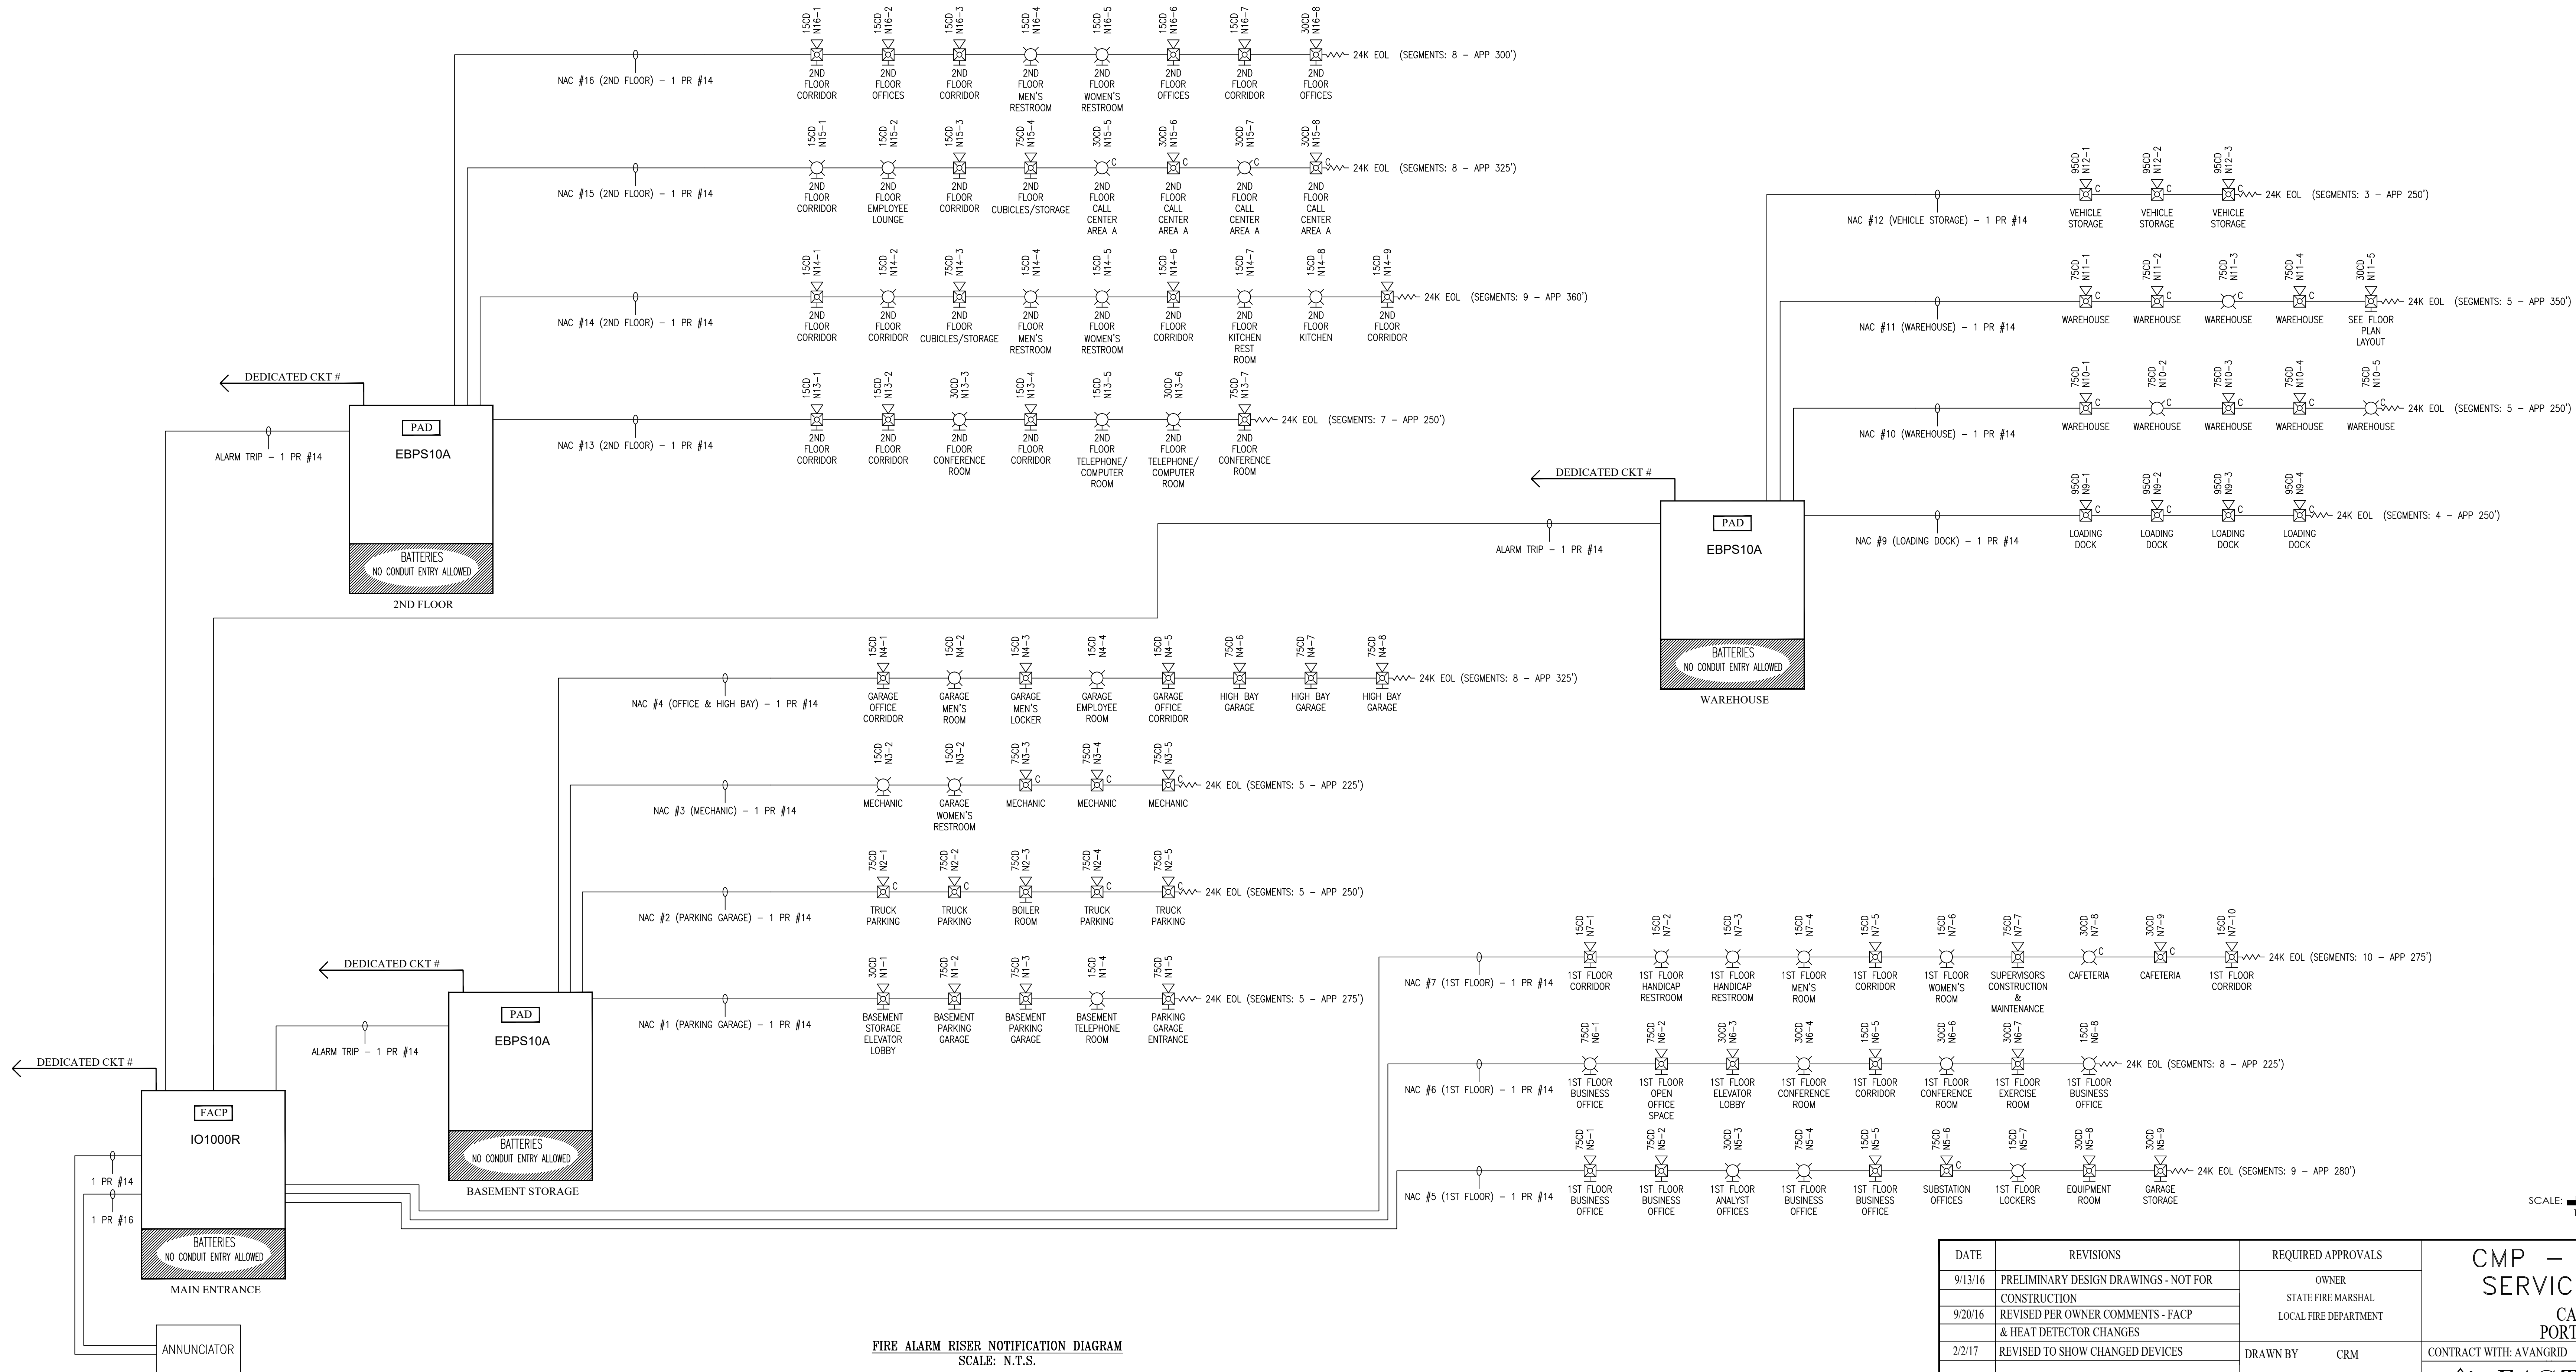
15CD N16-1 | 15CD N16-2 | 15CD N16-3 | 15CD N16-4 | 15CD N16-5 | 15CD N16-6 | 15CD N16-7 | 30CD N16-8
24K EOL (SEGMENTS: 8 – APP 300')
NAC #16 (2ND FLOOR) – 1 PR #14
2ND FLOOR CORRIDOR | 2ND FLOOR OFFICES | 2ND FLOOR CORRIDOR | 2ND FLOOR MEN'S RESTROOM | 2ND FLOOR WOMEN'S RESTROOM | 2ND FLOOR OFFICES | 2ND FLOOR CORRIDOR | 2ND FLOOR OFFICES

15CD N15-1 | 15CD N15-2 | 15CD N15-3 | 75CD N15-4 | 30CD N15-5 | 30CD N15-6 | 30CD N15-7 | 30CD N15-8
C C C C
24K EOL (SEGMENTS: 8 – APP 325')
NAC #15 (2ND FLOOR) – 1 PR #14
2ND FLOOR CORRIDOR | 2ND FLOOR EMPLOYEE LOUNGE | 2ND FLOOR CORRIDOR | 2ND FLOOR CUBICLES/STORAGE | 2ND FLOOR CALL CENTER AREA A | 2ND FLOOR CALL CENTER AREA A | 2ND FLOOR CALL CENTER AREA A | 2ND FLOOR CALL CENTER AREA A

15CD N14-1 | 15CD N14-2 | 75CD N14-3 | 15CD N14-4 | 15CD N14-5 | 15CD N14-6 | 15CD N14-7 | 15CD N14-8 | 15CD N14-9
24K EOL (SEGMENTS: 9 – APP 360')
NAC #14 (2ND FLOOR) – 1 PR #14
2ND FLOOR CORRIDOR | 2ND FLOOR CORRIDOR | 2ND FLOOR CUBICLES/STORAGE | 2ND FLOOR MEN'S RESTROOM | 2ND FLOOR WOMEN'S RESTROOM | 2ND FLOOR CORRIDOR | 2ND FLOOR KITCHEN REST ROOM | 2ND FLOOR KITCHEN | 2ND FLOOR CORRIDOR

DEDICATED CKT #
15CD N13-1 | 15CD N13-2 | 30CD N13-3 | 15CD N13-4 | 15CD N13-5 | 30CD N13-6 | 75CD N13-7
24K EOL (SEGMENTS: 7 – APP 250')
PAD
EBPS10A
ALARM TRIP – 1 PR #14
NAC #13 (2ND FLOOR) – 1 PR #14
2ND FLOOR CORRIDOR | 2ND FLOOR CORRIDOR | 2ND FLOOR CONFERENCE ROOM | 2ND FLOOR CORRIDOR | 2ND FLOOR TELEPHONE/ COMPUTER ROOM | 2ND FLOOR TELEPHONE/ COMPUTER ROOM | 2ND FLOOR CONFERENCE ROOM
BATTERIES
NO CONDUIT ENTRY ALLOWED
2ND FLOOR

95CD N12-1 | 95CD N12-2 | 95CD N12-3
C C C
24K EOL (SEGMENTS: 3 – APP 250')
NAC #12 (VEHICLE STORAGE) – 1 PR #14
VEHICLE STORAGE | VEHICLE STORAGE | VEHICLE STORAGE

75CD N11-1 | 75CD N11-2 | 75CD N11-3 | 75CD N11-4 | 30CD N11-5
C C C C
24K EOL (SEGMENTS: 5 – APP 350')
NAC #11 (WAREHOUSE) – 1 PR #14
WAREHOUSE | WAREHOUSE | WAREHOUSE | WAREHOUSE | SEE FLOOR PLAN LAYOUT

75CD N10-1 | 75CD N10-2 | 75CD N10-3 | 75CD N10-4 | 75CD N10-5
C C C C C
24K EOL (SEGMENTS: 5 – APP 250')
NAC #10 (WAREHOUSE) – 1 PR #14
WAREHOUSE | WAREHOUSE | WAREHOUSE | WAREHOUSE | WAREHOUSE

DEDICATED CKT #
95CD N9-1 | 95CD N9-2 | 95CD N9-3 | 95CD N9-4
C C C C
24K EOL (SEGMENTS: 4 – APP 250')
PAD
EBPS10A
ALARM TRIP – 1 PR #14
NAC #9 (LOADING DOCK) – 1 PR #14
LOADING DOCK | LOADING DOCK | LOADING DOCK | LOADING DOCK
BATTERIES
NO CONDUIT ENTRY ALLOWED
WAREHOUSE

15CD N4-1 | 15CD N4-2 | 15CD N4-3 | 15CD N4-4 | 15CD N4-5 | 75CD N4-6 | 75CD N4-7 | 75CD N4-8
24K EOL (SEGMENTS: 8 – APP 325')
NAC #4 (OFFICE & HIGH BAY) – 1 PR #14
GARAGE OFFICE CORRIDOR | GARAGE MEN'S ROOM | GARAGE MEN'S LOCKER | GARAGE EMPLOYEE ROOM | GARAGE OFFICE CORRIDOR | HIGH BAY GARAGE | HIGH BAY GARAGE | HIGH BAY GARAGE

15CD N3-2 | 15CD N3-2 | 75CD N3-3 | 75CD N3-4 | 75CD N3-5
C C C
24K EOL (SEGMENTS: 5 – APP 225')
NAC #3 (MECHANIC) – 1 PR #14
MECHANIC | GARAGE WOMEN'S RESTROOM | MECHANIC | MECHANIC | MECHANIC

75CD N2-1 | 75CD N2-2 | 75CD N2-3 | 75CD N2-4 | 75CD N2-5
C C C C
24K EOL (SEGMENTS: 5 – APP 250')
NAC #2 (PARKING GARAGE) – 1 PR #14
TRUCK PARKING | TRUCK PARKING | BOILER ROOM | TRUCK PARKING | TRUCK PARKING

DEDICATED CKT #
30CD N1-1 | 75CD N1-2 | 75CD N1-3 | 15CD N1-4 | 75CD N1-5
24K EOL (SEGMENTS: 5 – APP 275')
PAD
EBPS10A
ALARM TRIP – 1 PR #14
NAC #1 (PARKING GARAGE) – 1 PR #14
BASEMENT STORAGE ELEVATOR LOBBY | BASEMENT PARKING GARAGE | BASEMENT PARKING GARAGE | BASEMENT TELEPHONE ROOM | PARKING GARAGE ENTRANCE
BATTERIES
NO CONDUIT ENTRY ALLOWED
BASEMENT STORAGE

15CD N7-1 | 15CD N7-2 | 15CD N7-3 | 15CD N7-4 | 15CD N7-5 | 15CD N7-6 | 75CD N7-7 | 30CD N7-8 | 30CD N7-9 | 15CD N7-10
C C
24K EOL (SEGMENTS: 10 – APP 275')
NAC #7 (1ST FLOOR) – 1 PR #14
1ST FLOOR CORRIDOR | 1ST FLOOR HANDICAP RESTROOM | 1ST FLOOR HANDICAP RESTROOM | 1ST FLOOR MEN'S ROOM | 1ST FLOOR CORRIDOR | 1ST FLOOR WOMEN'S ROOM | SUPERVISORS CONSTRUCTION & MAINTENANCE | CAFETERIA | CAFETERIA | 1ST FLOOR CORRIDOR

75CD N6-1 | 75CD N6-2 | 30CD N6-3 | 30CD N6-4 | 15CD N6-5 | 30CD N6-6 | 30CD N6-7 | 15CD N6-8
24K EOL (SEGMENTS: 8 – APP 225')
NAC #6 (1ST FLOOR) – 1 PR #14
1ST FLOOR BUSINESS OFFICE | 1ST FLOOR OPEN OFFICE SPACE | 1ST FLOOR ELEVATOR LOBBY | 1ST FLOOR CONFERENCE ROOM | 1ST FLOOR CORRIDOR | 1ST FLOOR CONFERENCE ROOM | 1ST FLOOR EXERCISE ROOM | 1ST FLOOR BUSINESS OFFICE

75CD N5-1 | 75CD N5-2 | 30CD N5-3 | 75CD N5-4 | 15CD N5-5 | 75CD N5-6 | 15CD N5-7 | 30CD N5-8 | 30CD N5-9
C
24K EOL (SEGMENTS: 9 – APP 280')
NAC #5 (1ST FLOOR) – 1 PR #14
1ST FLOOR BUSINESS OFFICE | 1ST FLOOR BUSINESS OFFICE | 1ST FLOOR ANALYST OFFICES | 1ST FLOOR BUSINESS OFFICE | 1ST FLOOR BUSINESS OFFICE | SUBSTATION OFFICES | 1ST FLOOR LOCKERS | EQUIPMENT ROOM | GARAGE STORAGE

DEDICATED CKT #
FACP
IO1000R
1 PR #14
1 PR #16
BATTERIES
NO CONDUIT ENTRY ALLOWED
MAIN ENTRANCE
ANNUNCIATOR

FIRE ALARM RISER NOTIFICATION DIAGRAM
SCALE: N.T.S.

SCALE:

| DATE | REVISIONS | REQUIRED APPROVALS |
|---|---|---|
| 9/13/16 | PRELIMINARY DESIGN DRAWINGS - NOT FOR CONSTRUCTION | OWNER |
| | | STATE FIRE MARSHAL |
| 9/20/16 | REVISED PER OWNER COMMENTS - FACP & HEAT DETECTOR CHANGES | LOCAL FIRE DEPARTMENT |
| 2/2/17 | REVISED TO SHOW CHANGED DEVICES | DRAWN BY CRM |

CMP –
SERVIC
CA
PORT
CONTRACT WITH: AVANGRID